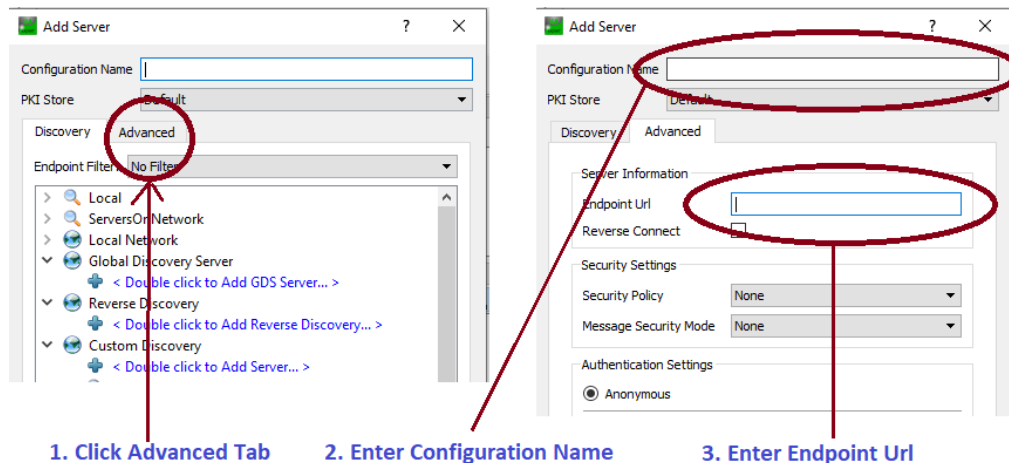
Add Server ? X

Configuration Name

PKI Store Default

Discovery Advanced

Endpoint Filter: No Filter

Local

ServersOnNetwork

Local Network

Global Discovery Server

< Double click to Add GDS Server... >

Reverse Discovery

< Double click to Add Reverse Discovery... >

Custom Discovery

< Double click to Add Server... >

Add Server ? X

Configuration Name

PKI Store Default

Discovery Advanced

Server Information

Endpoint Url

Reverse Connect

Security Settings

Security Policy None

Message Security Mode None

Authentication Settings

Anonymous

1. Click Advanced Tab

2. Enter Configuration Name

3. Enter Endpoint Url